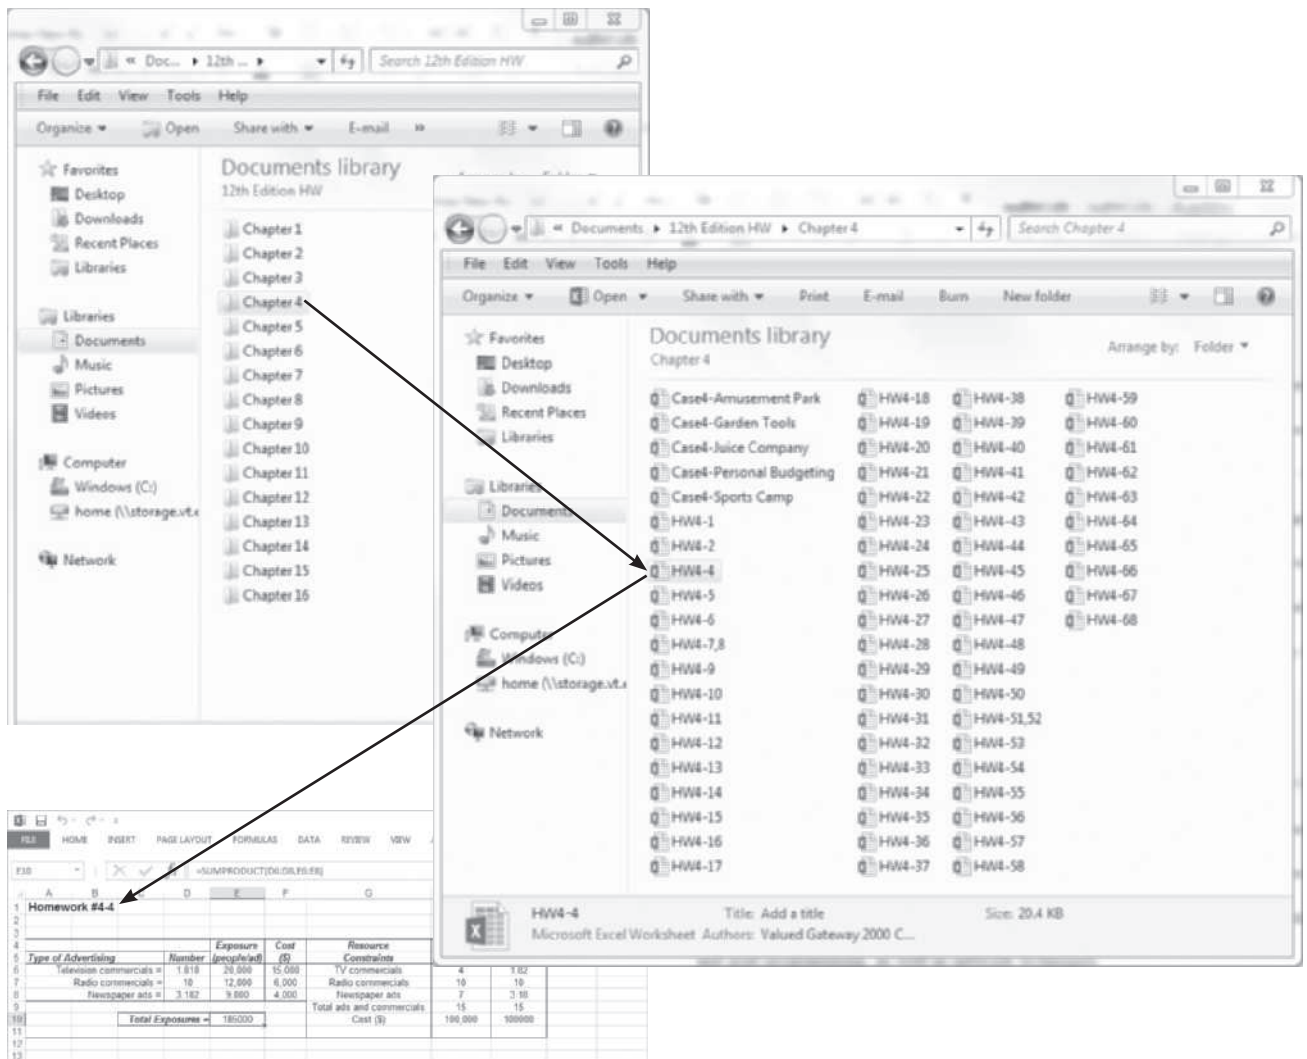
« Doc... ▸ 12th ... ▸
Search 12th Edition HW
File Edit View Tools Help
Organize ▾ Open Share with ▾ E-mail »
Favorites
Desktop
Downloads
Recent Places
Libraries
Libraries
Documents
Music
Pictures
Videos
Computer
Windows (C:)
home (\\storage.vt.e
Network
Documents library
12th Edition HW
Chapter 1
Chapter 2
Chapter 3
Chapter 4
Chapter 5
Chapter 6
Chapter 7
Chapter 8
Chapter 9
Chapter 10
Chapter 11
Chapter 12
Chapter 13
Chapter 14
Chapter 15
Chapter 16

« Documents ▸ 12th Edition HW ▸ Chapter 4
Search Chapter 4
File Edit View Tools Help
Organize ▾ Open ▾ Share with ▾ Print E-mail Burn New folder
Favorites
Desktop
Downloads
Recent Places
Libraries
Libraries
Documents
Music
Pictures
Videos
Computer
Windows (C:)
home (\\storage.vt.e
Network
Documents library
Chapter 4
Arrange by: Folder ▾
Case4-Amusement Park
Case4-Garden Tools
Case4-Juice Company
Case4-Personal Budgeting
Case4-Sports Camp
HW4-1
HW4-2
HW4-4
HW4-5
HW4-6
HW4-7,8
HW4-9
HW4-10
HW4-11
HW4-12
HW4-13
HW4-14
HW4-15
HW4-16
HW4-17
HW4-18
HW4-19
HW4-20
HW4-21
HW4-22
HW4-23
HW4-24
HW4-25
HW4-26
HW4-27
HW4-28
HW4-29
HW4-30
HW4-31
HW4-32
HW4-33
HW4-34
HW4-35
HW4-36
HW4-37
HW4-38
HW4-39
HW4-40
HW4-41
HW4-42
HW4-43
HW4-44
HW4-45
HW4-46
HW4-47
HW4-48
HW4-49
HW4-50
HW4-51,52
HW4-53
HW4-54
HW4-55
HW4-56
HW4-57
HW4-58
HW4-59
HW4-60
HW4-61
HW4-62
HW4-63
HW4-64
HW4-65
HW4-66
HW4-67
HW4-68
HW4-4 Title: Add a title Size: 20.4 KB
Microsoft Excel Worksheet Authors: Valued Gateway 2000 C...

FILE HOME INSERT PAGE LAYOUT FORMULAS DATA REVIEW VIEW
E10 =SUMPRODUCT(D6:D8,E6:E8)
Homework #4-4

| Type of Advertising | Number | Exposure (people/ad) | Cost ($) | Resource Constraints | | |
|---|---|---|---|---|---|---|
| Television commercials = | 1.818 | 20,000 | 15,000 | TV commercials | 4 | 1.82 |
| Radio commercials = | 10 | 12,000 | 6,000 | Radio commercials | 10 | 10 |
| Newspaper ads = | 3.182 | 9,000 | 4,000 | Newspaper ads | 7 | 3.18 |
| | | | | Total ads and commercials | 15 | 15 |
| Total Exposures = | | 185000 | | Cost ($) | 100,000 | 100000 |